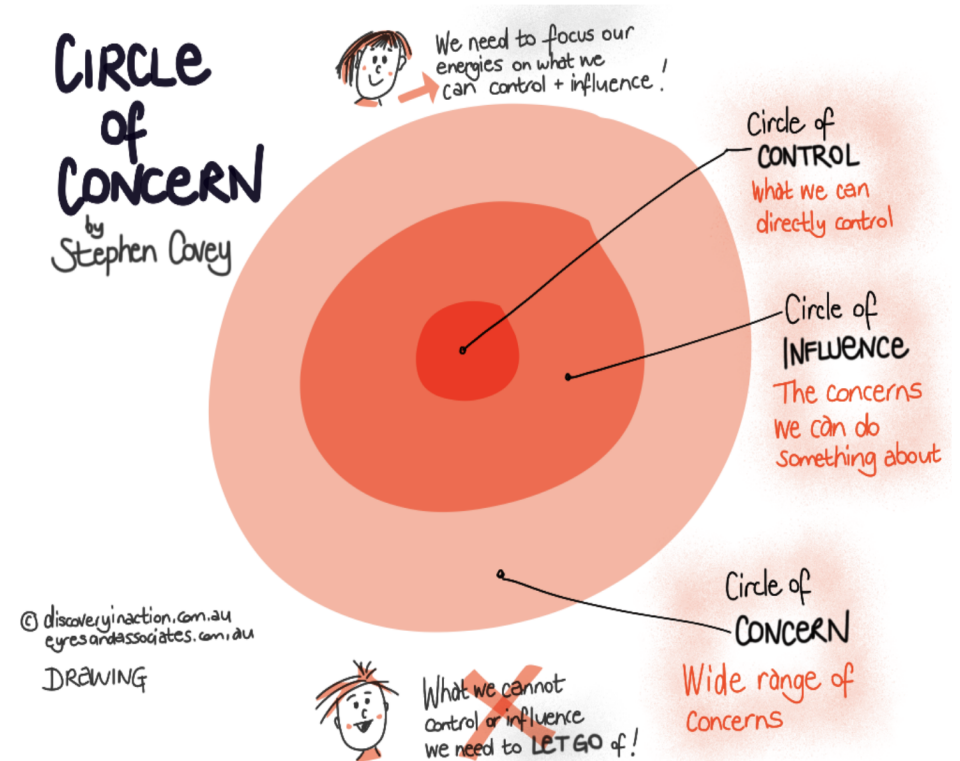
CIRCLE of CONCERN

by Stephen Covey

We need to focus our energies on what we can control + influence!

Circle of CONTROL
What we can directly control

Circle of INFLUENCE
The concerns we can do something about

Circle of CONCERN
Wide range of concerns

© discoveryinaction.com.au
eyresandassociates.com.au

DRAWING

What we cannot control or influence we need to LET GO of!